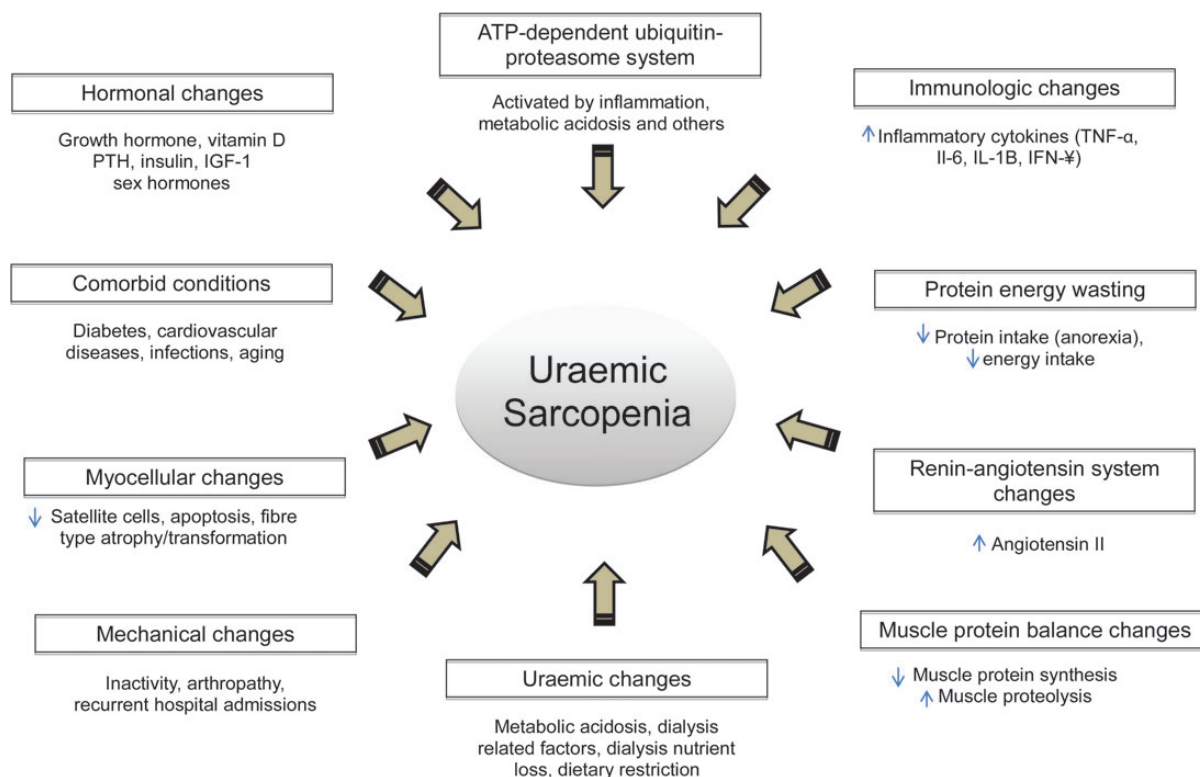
ATP-dependent ubiquitin-proteasome system

Activated by inflammation, metabolic acidosis and others

Hormonal changes

Growth hormone, vitamin D PTH, insulin, IGF-1 sex hormones

Immunologic changes

↑ Inflammatory cytokines (TNF-α, Il-6, IL-1B, IFN-¥)

Comorbid conditions

Diabetes, cardiovascular diseases, infections, aging

Protein energy wasting

↓ Protein intake (anorexia), ↓ energy intake

Uraemic Sarcopenia

Myocellular changes

↓ Satellite cells, apoptosis, fibre type atrophy/transformation

Renin-angiotensin system changes

↑ Angiotensin II

Mechanical changes

Inactivity, arthropathy, recurrent hospital admissions

Muscle protein balance changes

↓ Muscle protein synthesis
↑ Muscle proteolysis

Uraemic changes

Metabolic acidosis, dialysis related factors, dialysis nutrient loss, dietary restriction